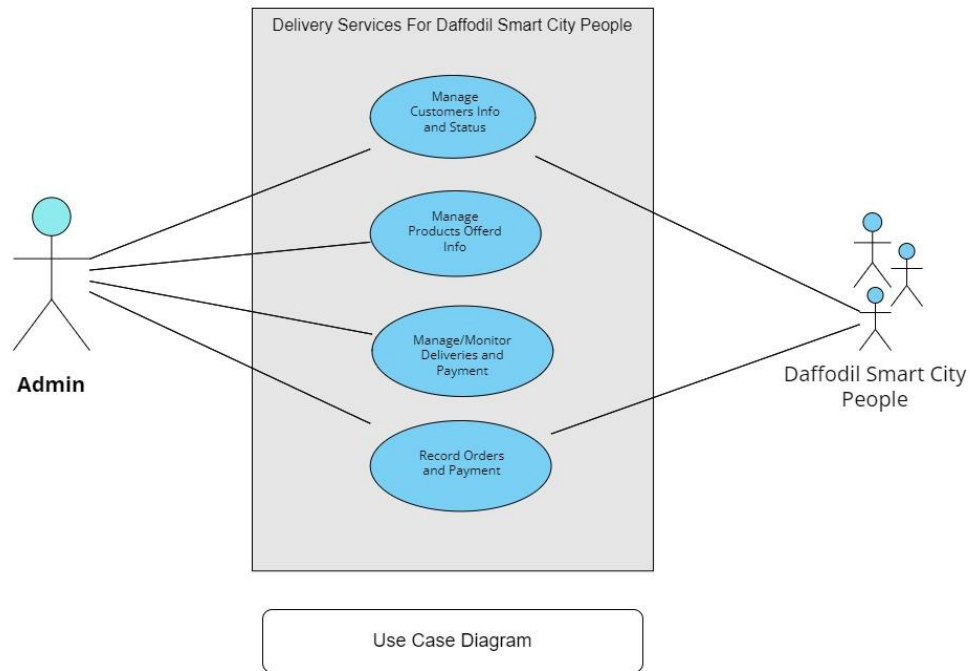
Delivery Services For Daffodil Smart City People

Manage Customers Info and Status

Manage Products Offerd Info

Manage/Monitor Deliveries and Payment

Record Orders and Payment

Admin

Daffodil Smart City People

Use Case Diagram